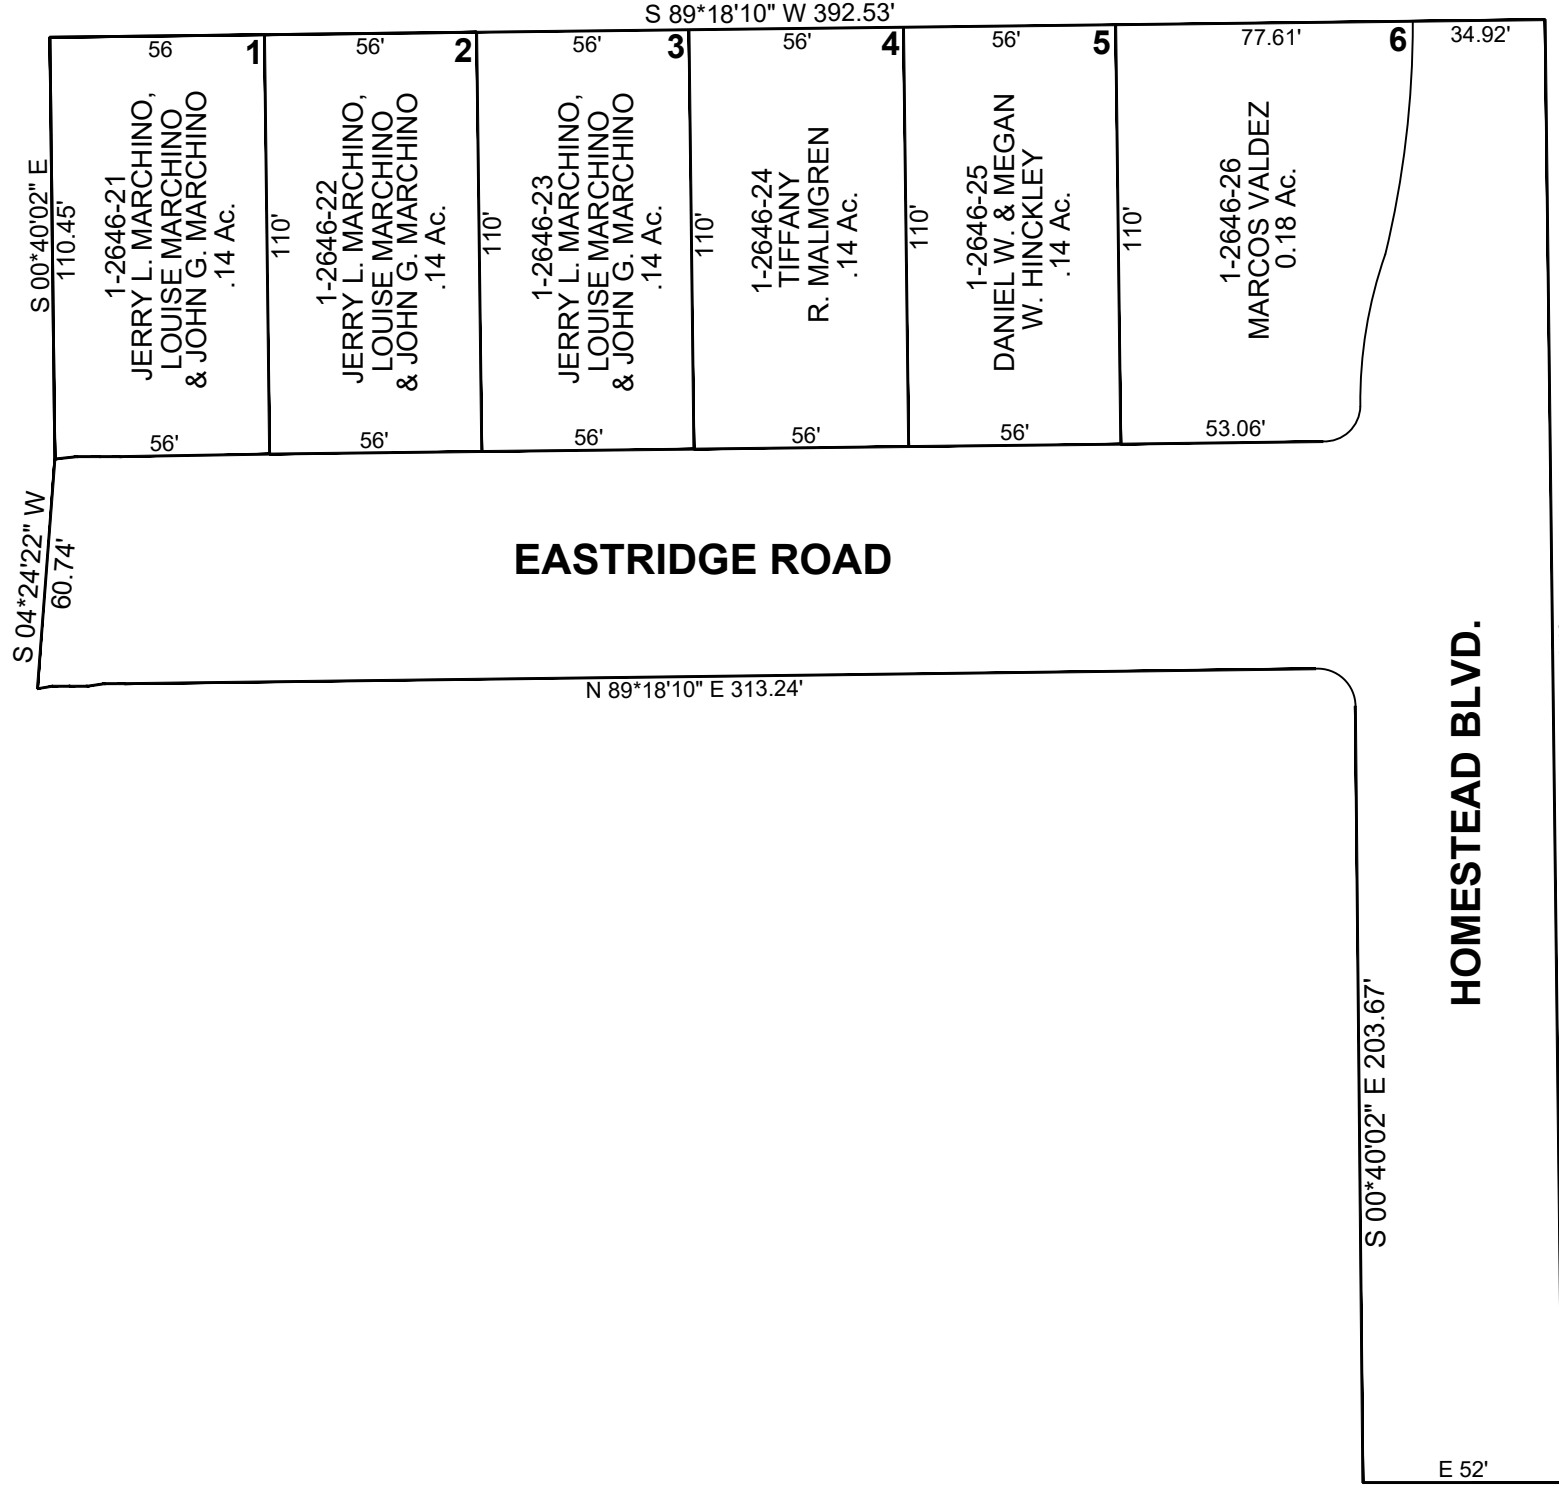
S 89*18'10" W 392.53'

56
1
S 00*40'02" E
110.45'
1-2646-21
JERRY L. MARCHINO,
LOUISE MARCHINO
& JOHN G. MARCHINO
.14 Ac.
56'

56'
2
110'
1-2646-22
JERRY L. MARCHINO,
LOUISE MARCHINO
& JOHN G. MARCHINO
.14 Ac.
56'

56'
3
110'
1-2646-23
JERRY L. MARCHINO,
LOUISE MARCHINO
& JOHN G. MARCHINO
.14 Ac.
56'

56'
4
110'
1-2646-24
TIFFANY
R. MALMGREN
.14 Ac.
56'

56'
5
110'
1-2646-25
DANIEL W. & MEGAN
W. HINCKLEY
.14 Ac.
56'

77.61'
6
110'
1-2646-26
MARCOS VALDEZ
0.18 Ac.
53.06'

34.92'

S 04*24'22" W
60.74'

EASTRIDGE ROAD

N 89*18'10" E 313.24'

HOMESTEAD BLVD.

S 00*40'02" E 203.67'

E 52'